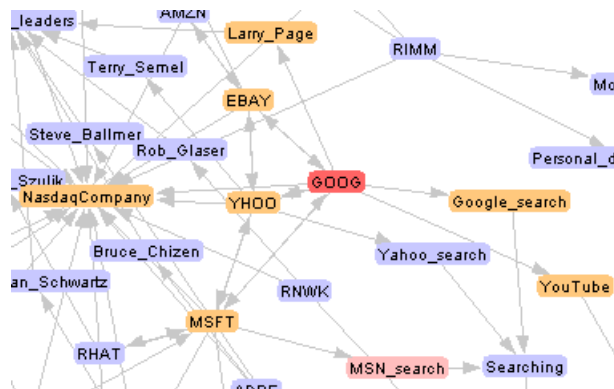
_leaders
AMZN
Larry_Page
RIMM
Terry_Semel
Mo
EBAY
Steve_Ballmer
Rob_Glaser
Personal_d
Szulik
GOOG
NasdaqCompany
YHOO
Google_search
Bruce_Chizen
Yahoo_search
an_Schwartz
RNWK
YouTube
MSFT
RHAT
MSN_search
Searching
ADBE